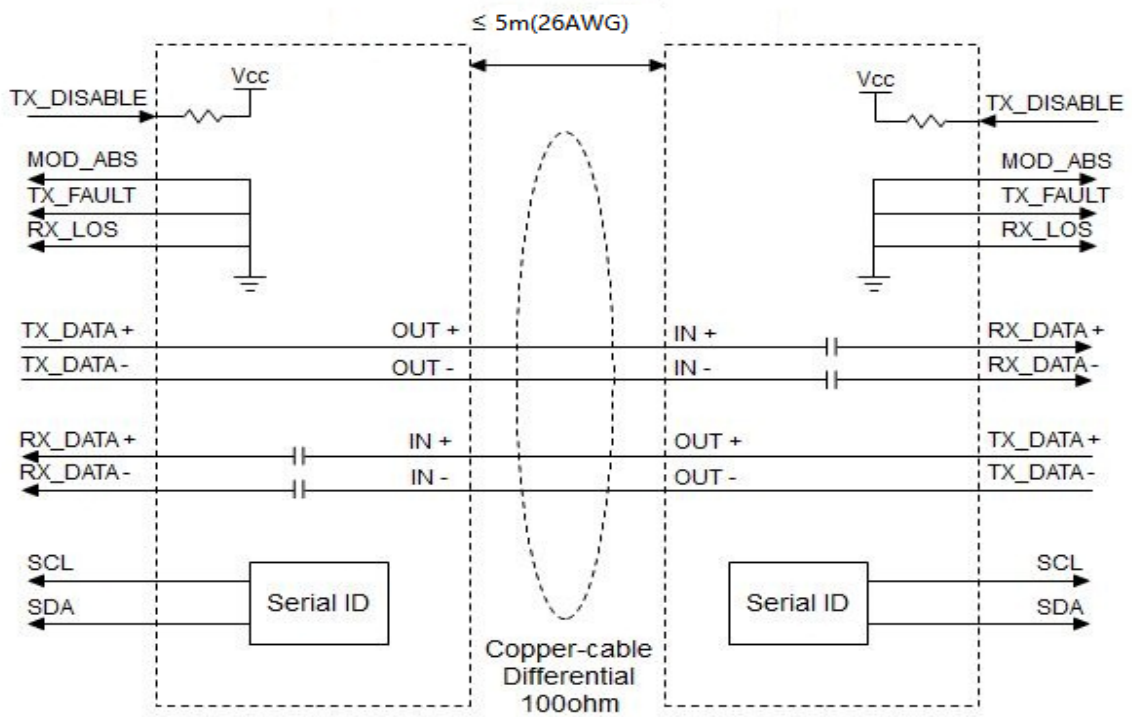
$\leq$ 5m(26AWG)

Vcc
TX_DISABLE
MOD_ABS
TX_FAULT
RX_LOS

Vcc
TX_DISABLE
MOD_ABS
TX_FAULT
RX_LOS

TX_DATA +
OUT +
IN +
RX_DATA +
TX_DATA -
OUT -
IN -
RX_DATA -

RX_DATA +
IN +
OUT +
TX_DATA +
RX_DATA -
IN -
OUT -
TX_DATA -

SCL
SDA
Serial ID

Serial ID
SCL
SDA

Copper-cable
Differential
100ohm